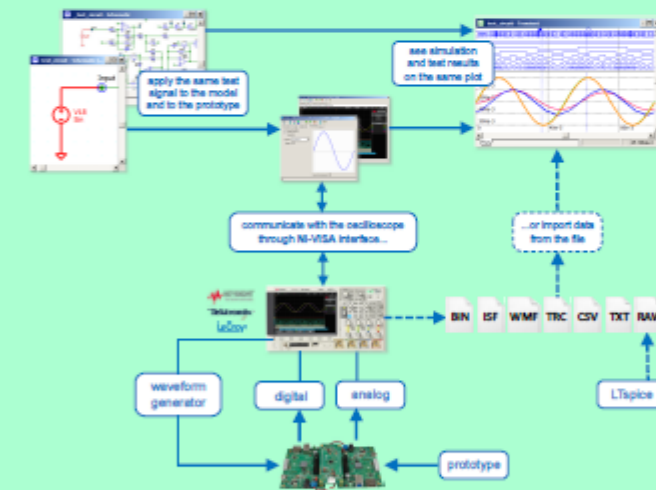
apply the same test signal to the model and to the prototype

see simulation and test results on the same plot

communicate with the oscilloscope through NI-VISA interface...

...or import data from the file

BIN ISF WMF TRC CSV TXT RAW

waveform generator

digital

analog

LTspice

prototype